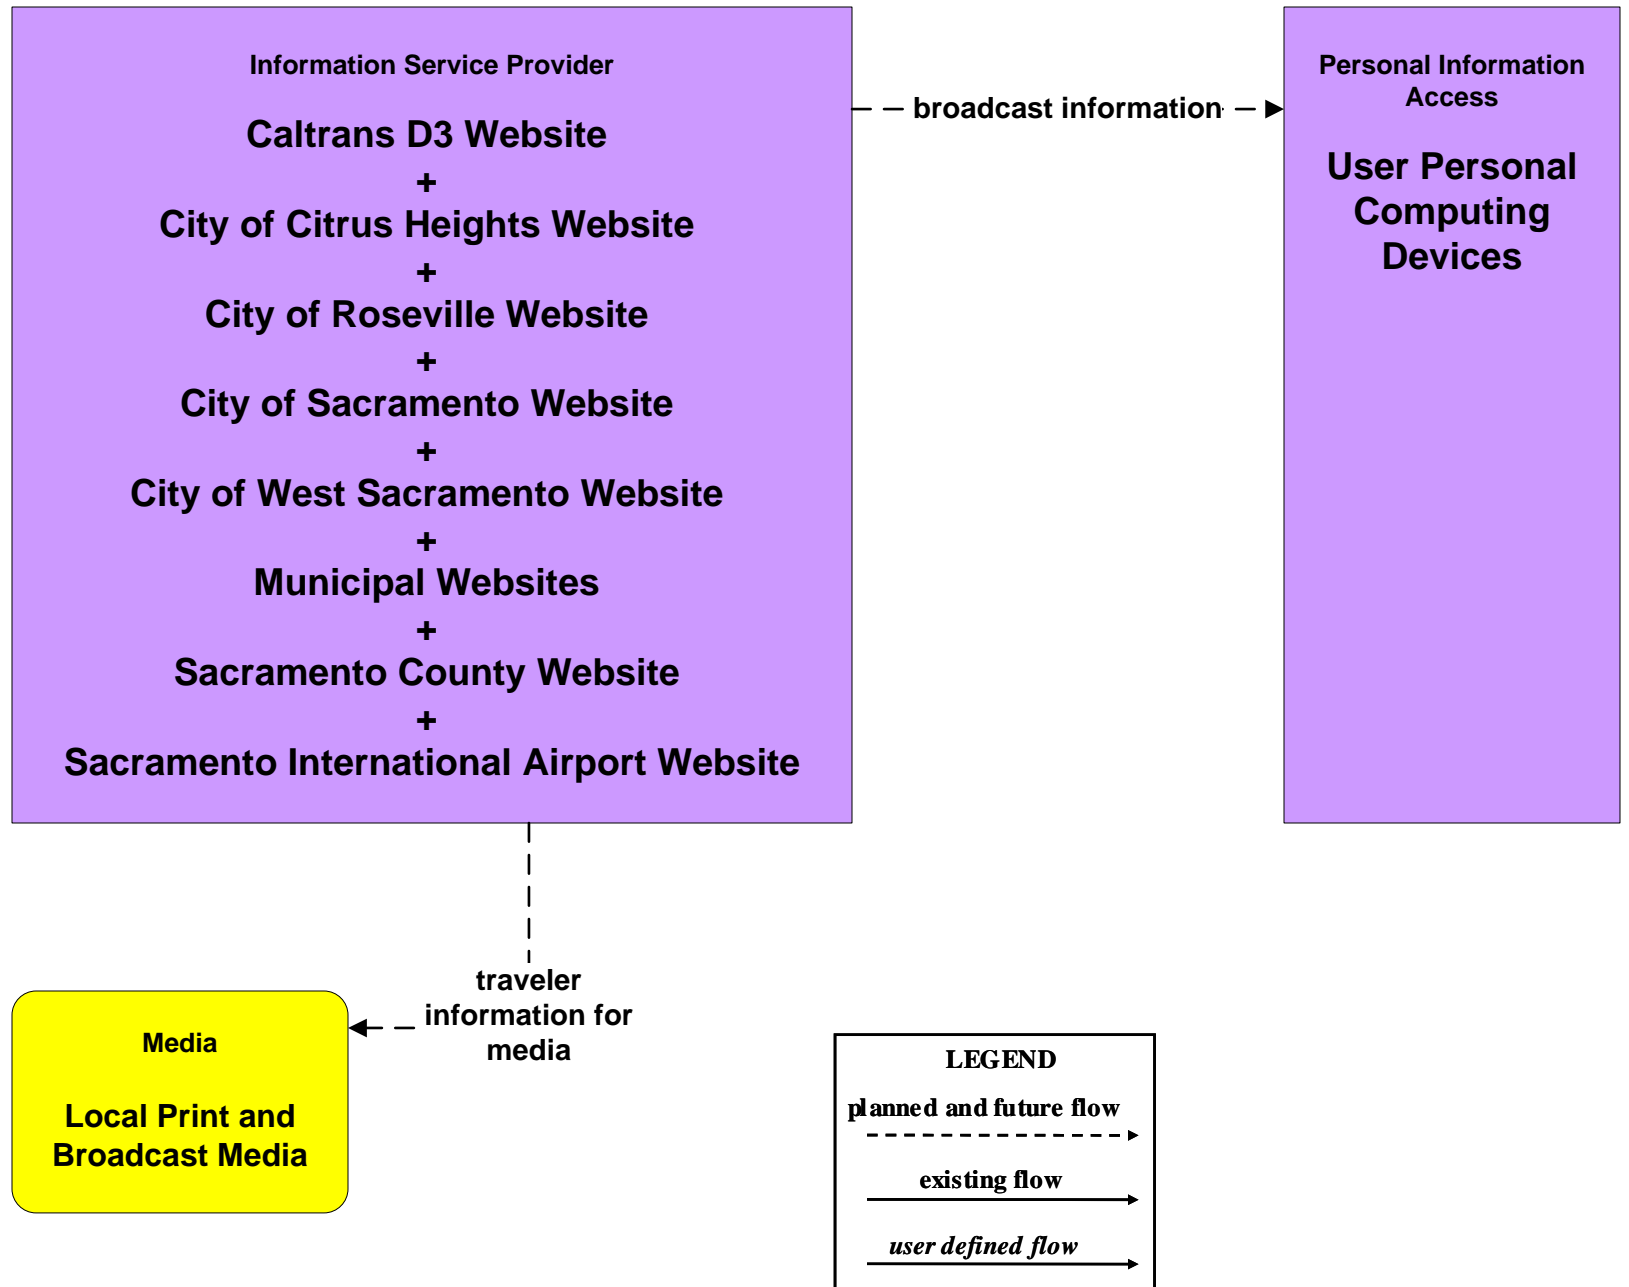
Information Service Provider

Caltrans D3 Website
+
City of Citrus Heights Website
+
City of Roseville Website
+
City of Sacramento Website
+
City of West Sacramento Website
+
Municipal Websites
+
Sacramento County Website
+
Sacramento International Airport Website

broadcast information

Personal Information Access

User Personal Computing Devices

traveler information for media

Media

Local Print and Broadcast Media

LEGEND

planned and future flow

existing flow

user defined flow